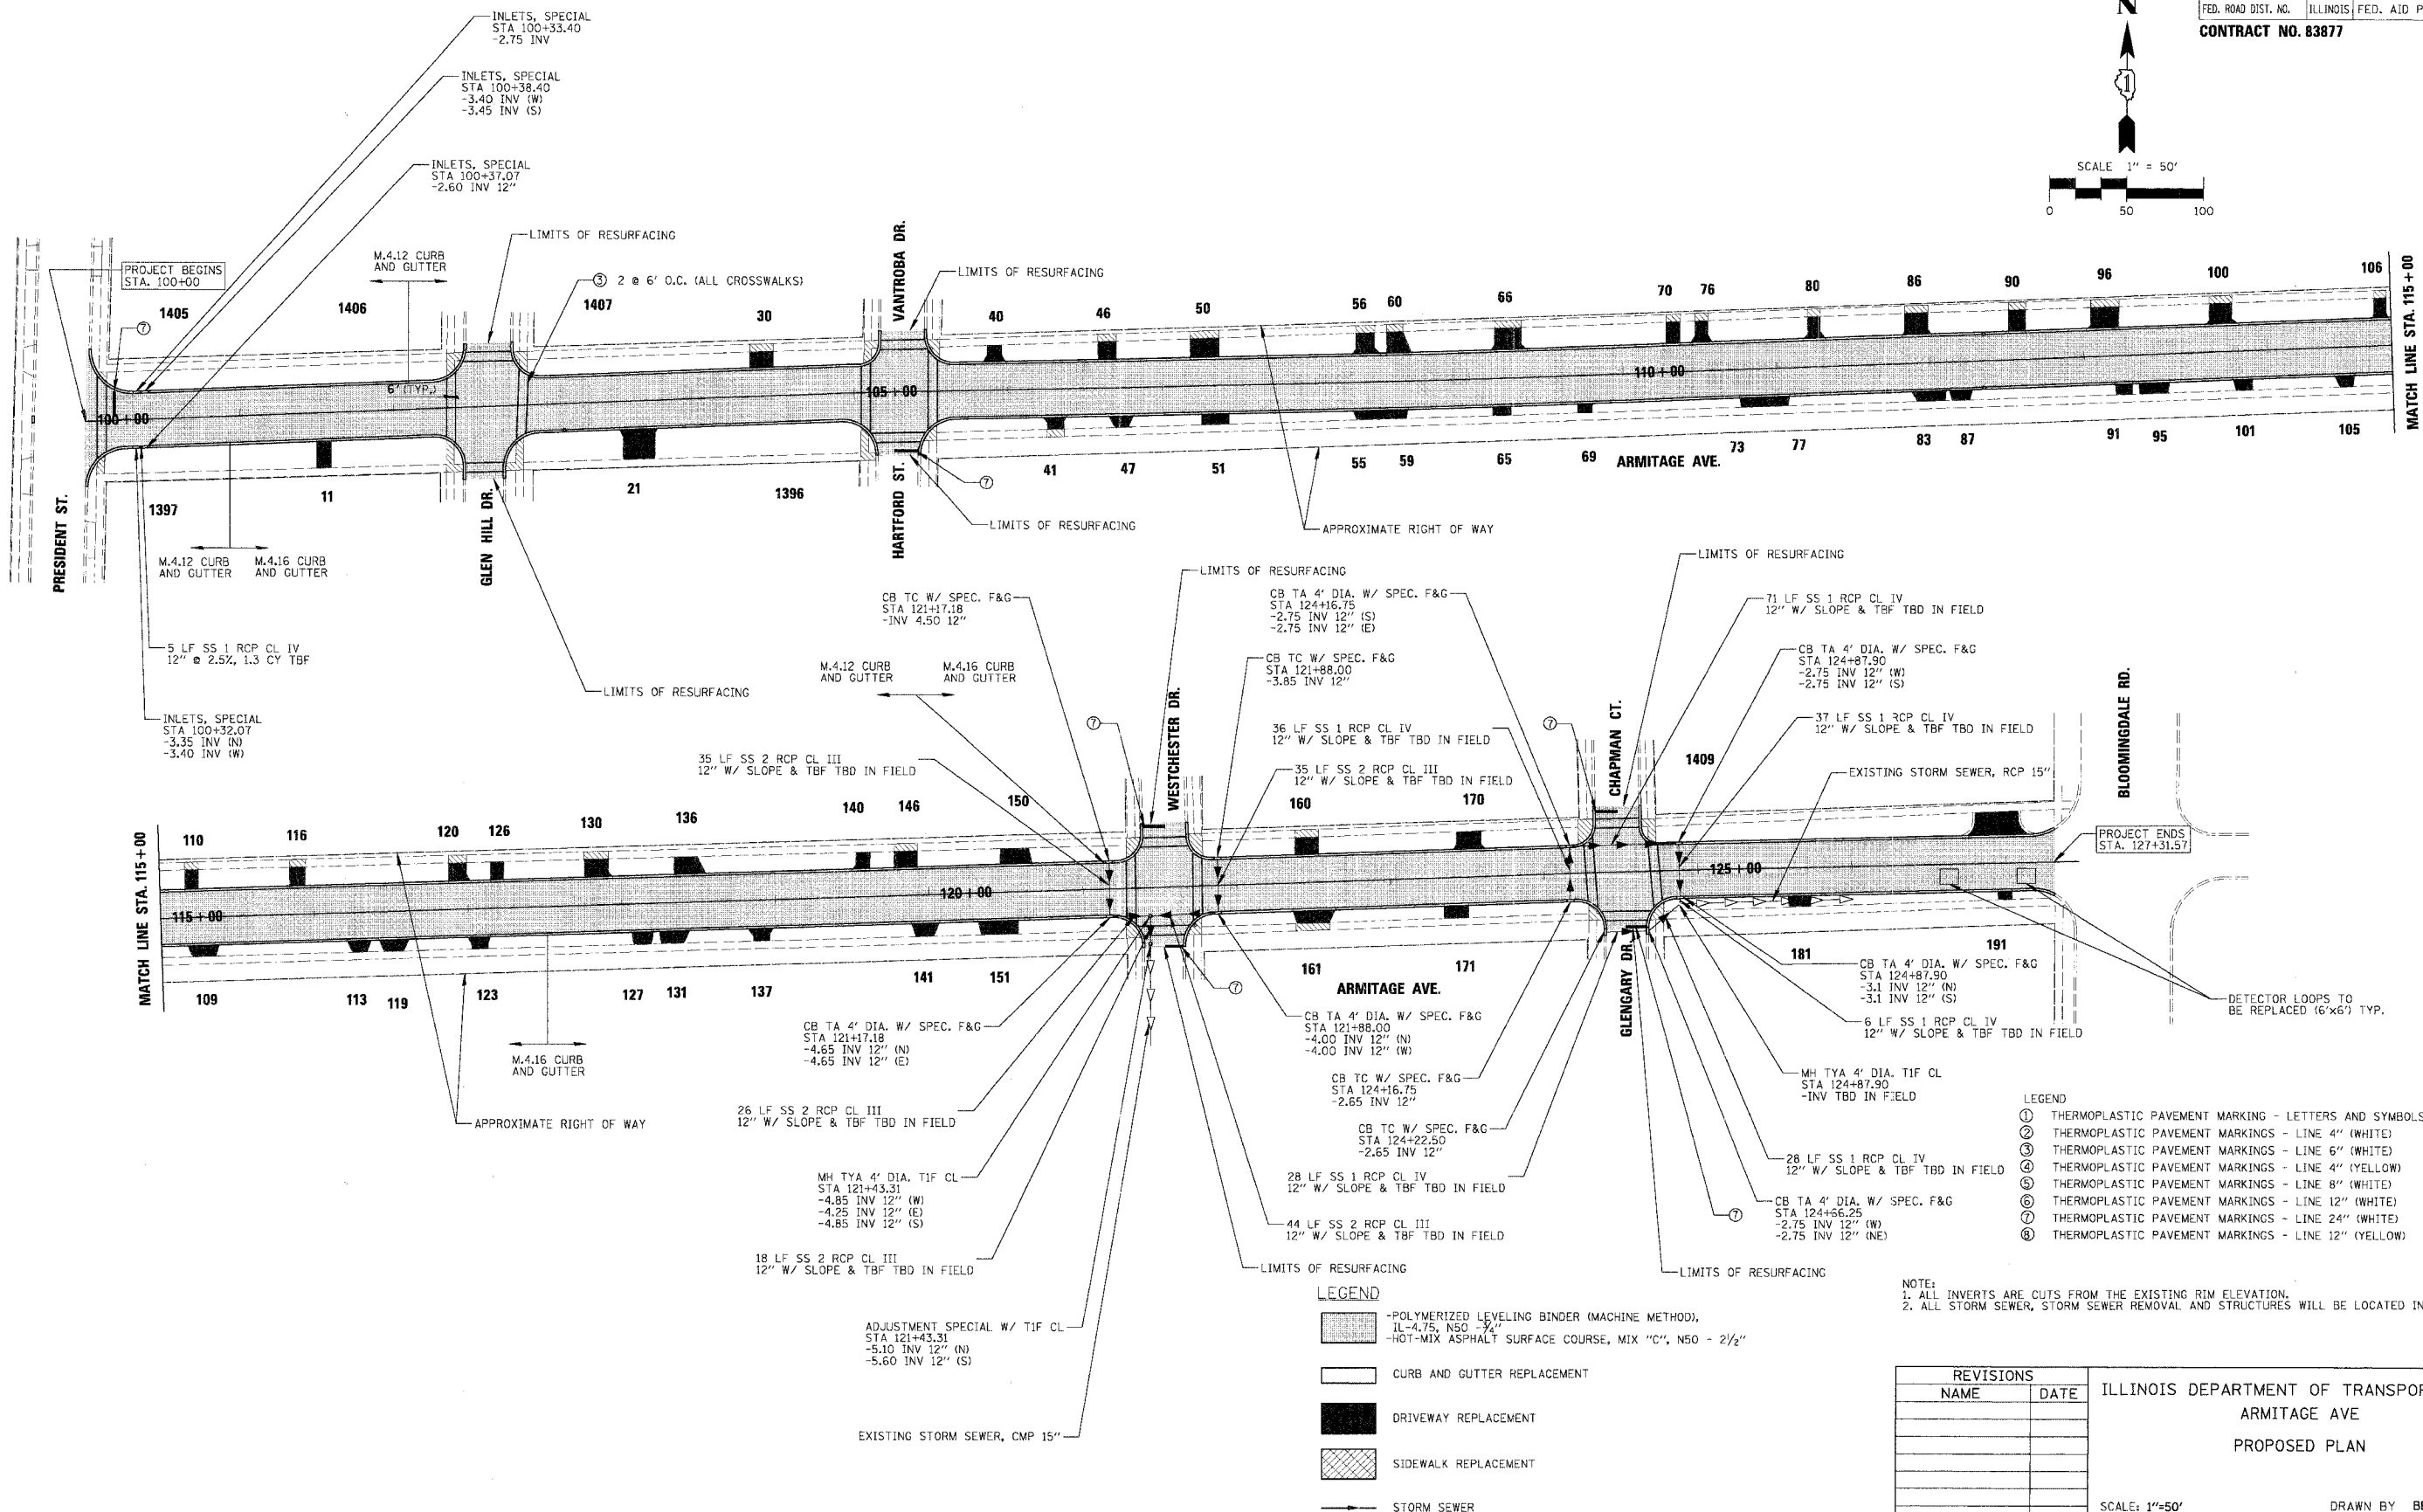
FED. ROAD DIST. NO. | ILLINOIS | FED. AID P
CONTRACT NO. 83877

N

1

SCALE 1" = 50'
0 50 100

INLETS, SPECIAL
STA 100+33.40
-2.75 INV

INLETS, SPECIAL
STA 100+38.40
-3.40 INV (W)
-3.45 INV (S)

INLETS, SPECIAL
STA 100+37.07
-2.60 INV 12"

LIMITS OF RESURFACING

M.4.12 CURB AND GUTTER

③ 2 @ 6' O.C. (ALL CROSSWALKS)

LIMITS OF RESURFACING

PROJECT BEGINS
STA. 100+00

⑦

1405 1406 1407 30 40 46 50 56 60 66 70 76 80 86 90 96 100 106

6' (TYP.)

VANTROBA DR.

105+00

110+00

100+00

MATCH LINE STA. 115+00

11 21 1396 41 47 51 55 59 65 69 73 77 83 87 91 95 101 105

1397

ARMITAGE AVE.

PRESIDENT ST.

GLEN HILL DR.

HARTFORD ST.

⑦

LIMITS OF RESURFACING

APPROXIMATE RIGHT OF WAY

M.4.12 CURB AND GUTTER

M.4.16 CURB AND GUTTER

5 LF SS 1 RCP CL IV
12" @ 2.5%, 1.3 CY TBF

LIMITS OF RESURFACING

INLETS, SPECIAL
STA 100+32.07
-3.35 INV (N)
-3.40 INV (W)

LIMITS OF RESURFACING

CB TC W/ SPEC. F&G
STA 121+17.18
-INV 4.50 12"

CB TA 4' DIA. W/ SPEC. F&G
STA 124+16.75
-2.75 INV 12" (S)
-2.75 INV 12" (E)

LIMITS OF RESURFACING

71 LF SS 1 RCP CL IV
12" W/ SLOPE & TBF TBD IN FIELD

CB TA 4' DIA. W/ SPEC. F&G
STA 124+87.90
-2.75 INV 12" (W)
-2.75 INV 12" (S)

M.4.12 CURB AND GUTTER

M.4.16 CURB AND GUTTER

CB TC W/ SPEC. F&G
STA 121+88.00
-3.85 INV 12"

36 LF SS 1 RCP CL IV
12" W/ SLOPE & TBF TBD IN FIELD

35 LF SS 2 RCP CL III
12" W/ SLOPE & TBF TBD IN FIELD

35 LF SS 2 RCP CL III
12" W/ SLOPE & TBF TBD IN FIELD

37 LF SS 1 RCP CL IV
12" W/ SLOPE & TBF TBD IN FIELD

EXISTING STORM SEWER, RCP 15"

WESTCHESTER DR.

CHAPMAN CT.

BLOOMINGDALE RD.

1409

⑦ ⑦

110 116 120 126 130 136 140 146 150 160 170

PROJECT ENDS
STA. 127+31.57

MATCH LINE STA. 115+00

115+00

120+00

125+00

109 113 119 123 127 131 137 141 151 161 171 181 191

ARMITAGE AVE.

GLENGARY DR.

⑦

CB TA 4' DIA. W/ SPEC. F&G
STA 124+87.90
-3.1 INV 12" (N)
-3.1 INV 12" (S)

DETECTOR LOOPS TO BE REPLACED (6'x6') TYP.

6 LF SS 1 RCP CL IV
12" W/ SLOPE & TBF TBD IN FIELD

CB TA 4' DIA. W/ SPEC. F&G
STA 121+17.18
-4.65 INV 12" (N)
-4.65 INV 12" (E)

M.4.16 CURB AND GUTTER

CB TA 4' DIA. W/ SPEC. F&G
STA 121+88.00
-4.00 INV 12" (N)
-4.00 INV 12" (W)

CB TC W/ SPEC. F&G
STA 124+16.75
-2.65 INV 12"

MH TYA 4' DIA. T1F CL
STA 124+87.90
-INV TBD IN FIELD

APPROXIMATE RIGHT OF WAY

26 LF SS 2 RCP CL III
12" W/ SLOPE & TBF TBD IN FIELD

CB TC W/ SPEC. F&G
STA 124+22.50
-2.65 INV 12"

LEGEND
① THERMOPLASTIC PAVEMENT MARKING - LETTERS AND SYMBOLS
② THERMOPLASTIC PAVEMENT MARKINGS - LINE 4" (WHITE)
③ THERMOPLASTIC PAVEMENT MARKINGS - LINE 6" (WHITE)
④ THERMOPLASTIC PAVEMENT MARKINGS - LINE 4" (YELLOW)
⑤ THERMOPLASTIC PAVEMENT MARKINGS - LINE 8" (WHITE)
⑥ THERMOPLASTIC PAVEMENT MARKINGS - LINE 12" (WHITE)
⑦ THERMOPLASTIC PAVEMENT MARKINGS - LINE 24" (WHITE)
⑧ THERMOPLASTIC PAVEMENT MARKINGS - LINE 12" (YELLOW)

MH TYA 4' DIA. T1F CL
STA 121+43.31
-4.85 INV 12" (W)
-4.25 INV 12" (E)
-4.85 INV 12" (S)

28 LF SS 1 RCP CL IV
12" W/ SLOPE & TBF TBD IN FIELD

28 LF SS 1 RCP CL IV
12" W/ SLOPE & TBF TBD IN FIELD

CB TA 4' DIA. W/ SPEC. F&G
STA 124+66.25
-2.75 INV 12" (W)
-2.75 INV 12" (NE)

⑦

44 LF SS 2 RCP CL III
12" W/ SLOPE & TBF TBD IN FIELD

18 LF SS 2 RCP CL III
12" W/ SLOPE & TBF TBD IN FIELD

LIMITS OF RESURFACING

LIMITS OF RESURFACING

NOTE:
1. ALL INVERTS ARE CUTS FROM THE EXISTING RIM ELEVATION.
2. ALL STORM SEWER, STORM SEWER REMOVAL AND STRUCTURES WILL BE LOCATED IN

LEGEND

ADJUSTMENT SPECIAL W/ T1F CL
STA 121+43.31
-5.10 INV 12" (N)
-5.60 INV 12" (S)

-POLYMERIZED LEVELING BINDER (MACHINE METHOD), IL-4.75, N50 -¾"
-HOT-MIX ASPHALT SURFACE COURSE, MIX "C", N50 - 2½"

CURB AND GUTTER REPLACEMENT

DRIVEWAY REPLACEMENT

SIDEWALK REPLACEMENT

STORM SEWER

EXISTING STORM SEWER, CMP 15"

| REVISIONS | |
|---|---|
| NAME | DATE |

ILLINOIS DEPARTMENT OF TRANSPOR
ARMITAGE AVE
PROPOSED PLAN

SCALE: 1"=50'
DRAWN BY BI